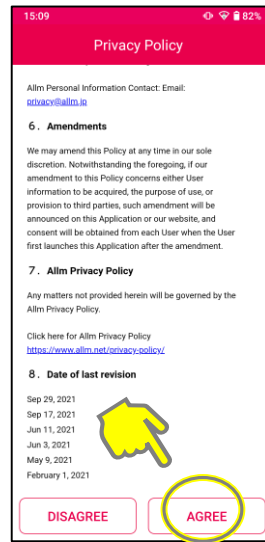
15:09 82%

Privacy Policy

Allm Personal Information Contact: Email: privacy@allm.jp

6. Amendments

We may amend this Policy at any time in our sole discretion. Notwithstanding the foregoing, if our amendment to this Policy concerns either User information to be acquired, the purpose of use, or provision to third parties, such amendment will be announced on this Application or our website, and consent will be obtained from each User when the User first launches this Application after the amendment.

7. Allm Privacy Policy

Any matters not provided herein will be governed by the Allm Privacy Policy.

Click here for Allm Privacy Policy
https://www.allm.net/privacy-policy/

8. Date of last revision

Sep 29, 2021
Sep 17, 2021
Jun 11, 2021
Jun 3, 2021
May 9, 2021
February 1, 2021

DISAGREE

AGREE